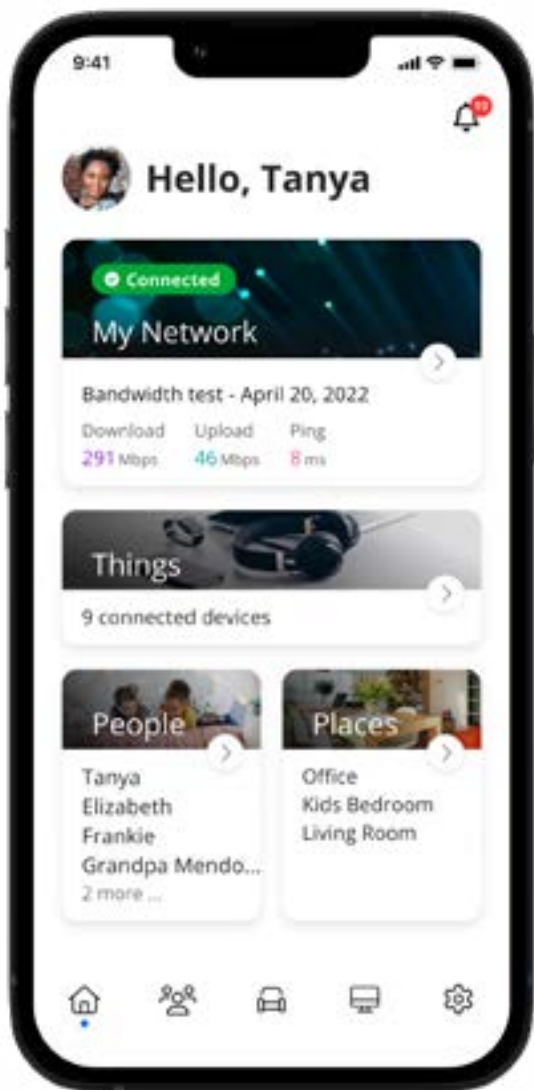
9:41

10

Hello, Tanya

Connected

My Network

Bandwidth test - April 20, 2022

Download 291 Mbps
Upload 46 Mbps
Ping 8 ms

Things

9 connected devices

People

Tanya
Elizabeth
Frankie
Grandpa Mendo...
2 more ...

Places

Office
Kids Bedroom
Living Room